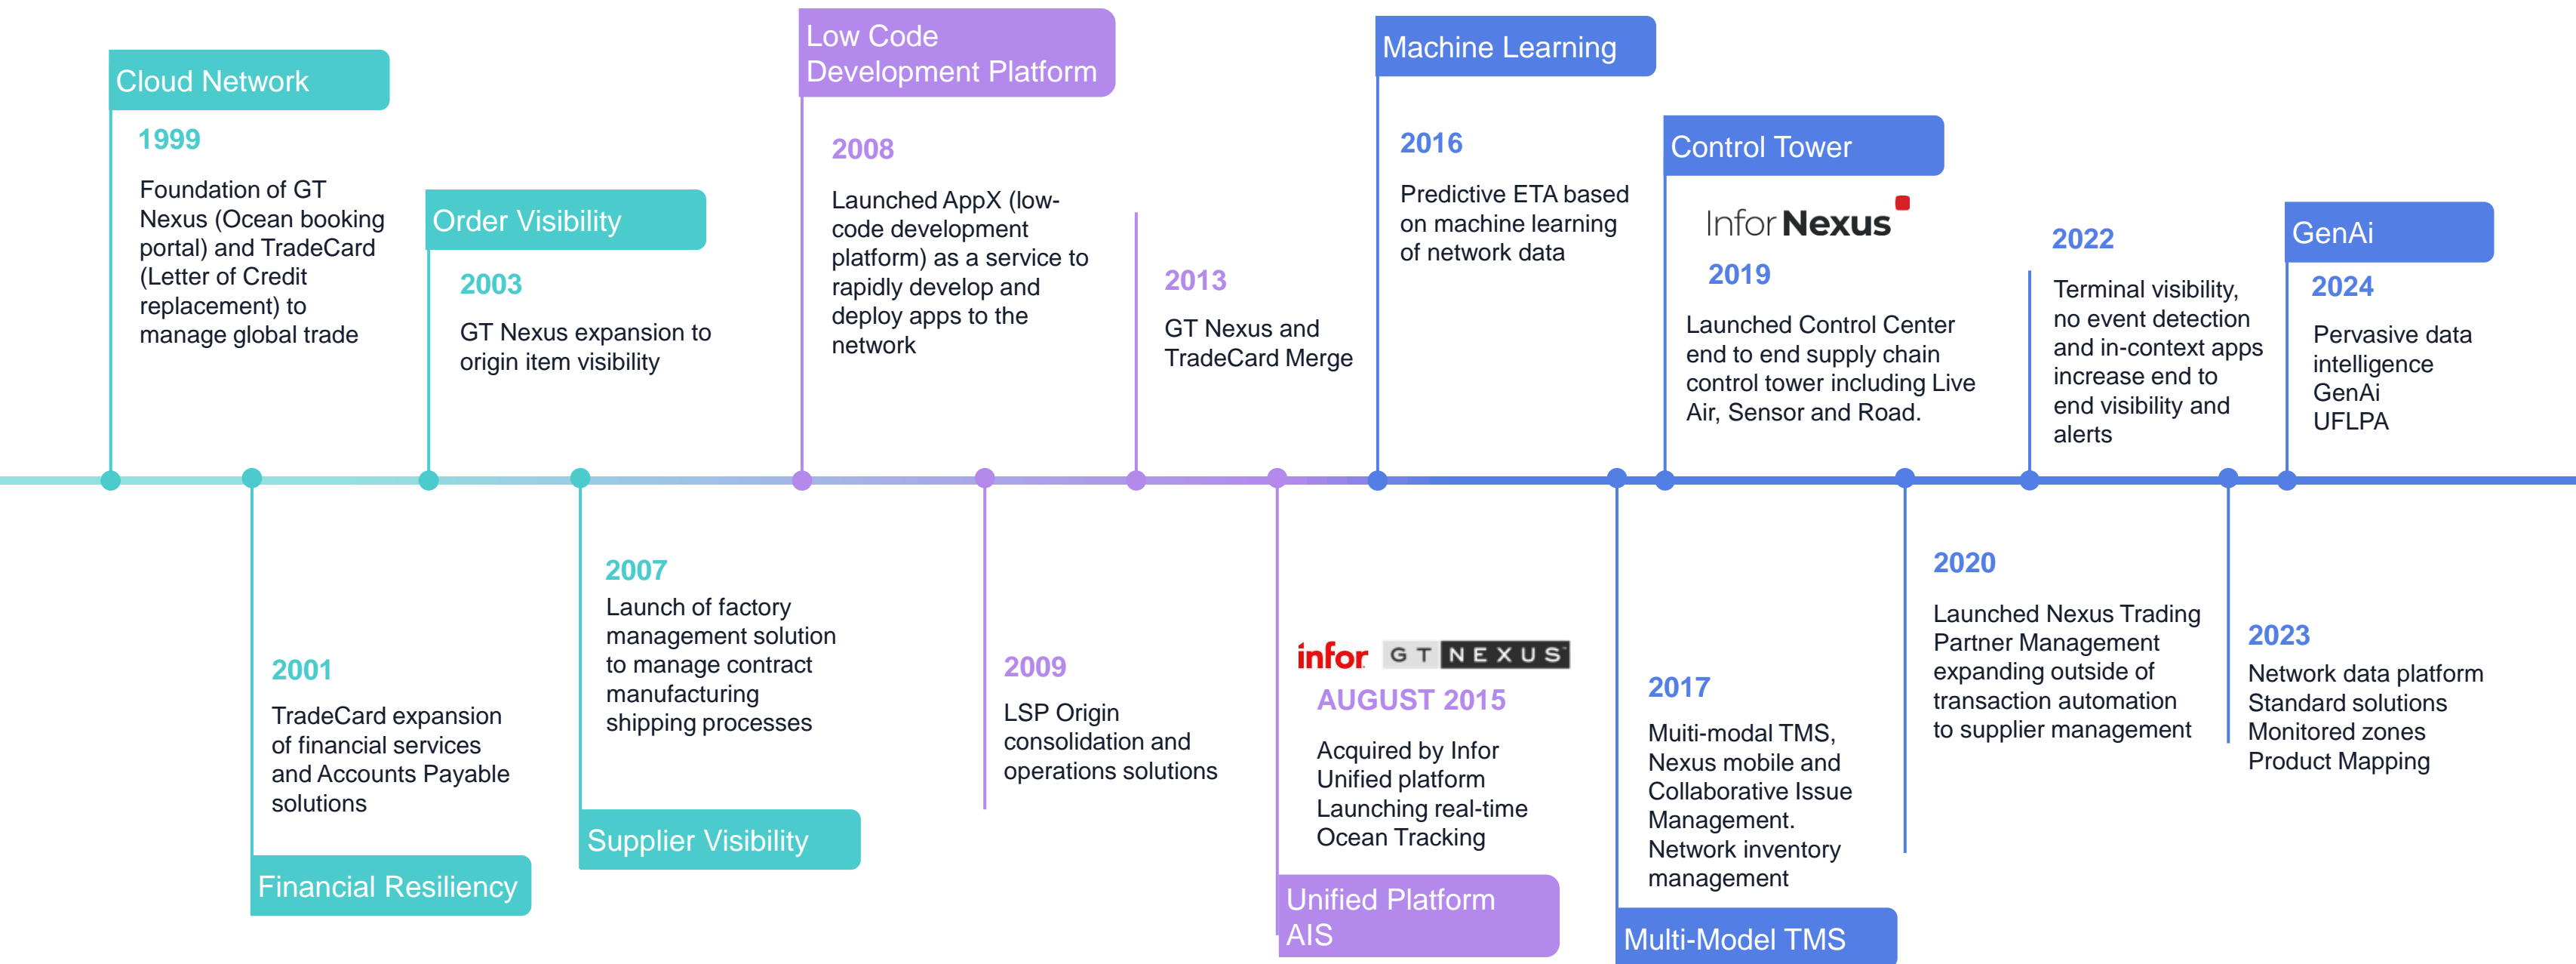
Cloud Network

1999

Foundation of GT Nexus (Ocean booking portal) and TradeCard (Letter of Credit replacement) to manage global trade

2001

TradeCard expansion of financial services and Accounts Payable solutions

Financial Resiliency

Order Visibility

2003

GT Nexus expansion to origin item visibility

2007

Launch of factory management solution to manage contract manufacturing shipping processes

Supplier Visibility

Low Code Development Platform

2008

Launched AppX (low-code development platform) as a service to rapidly develop and deploy apps to the network

2009

LSP Origin consolidation and operations solutions

2013

GT Nexus and TradeCard Merge

infor GT NEXUS

AUGUST 2015

Acquired by Infor
Unified platform
Launching real-time Ocean Tracking

Unified Platform AIS

Machine Learning

2016

Predictive ETA based on machine learning of network data

2017

Muiti-modal TMS, Nexus mobile and Collaborative Issue Management. Network inventory management

Multi-Model TMS

Control Tower

Infor Nexus

2019

Launched Control Center end to end supply chain control tower including Live Air, Sensor and Road.

2020

Launched Nexus Trading Partner Management expanding outside of transaction automation to supplier management

2022

Terminal visibility, no event detection and in-context apps increase end to end visibility and alerts

2023

Network data platform
Standard solutions
Monitored zones
Product Mapping

GenAi

2024

Pervasive data intelligence
GenAi
UFLPA